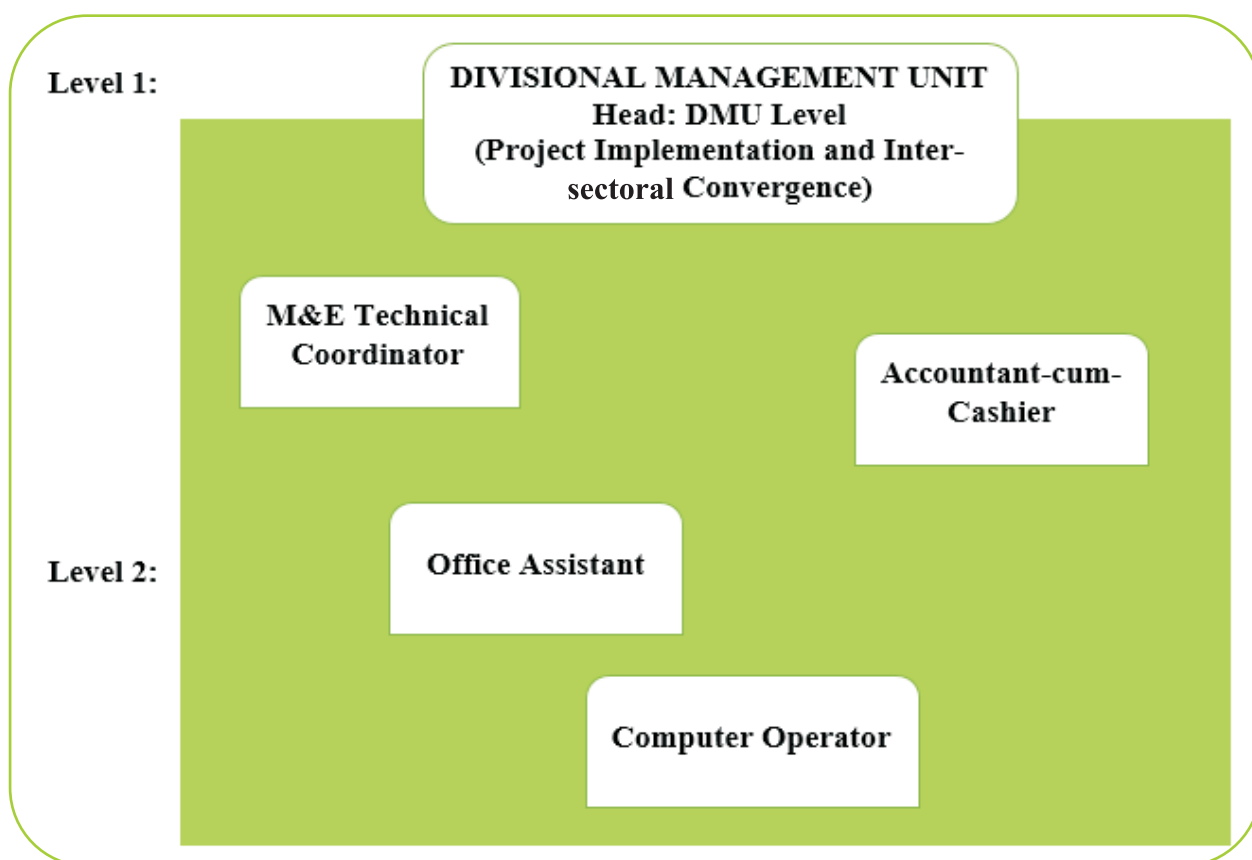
Level 1:

DIVISIONAL MANAGEMENT UNIT
Head: DMU Level
(Project Implementation and Intersectoral Convergence)

M&E Technical Coordinator

Accountant-cum-Cashier

Level 2:

Office Assistant

Computer Operator